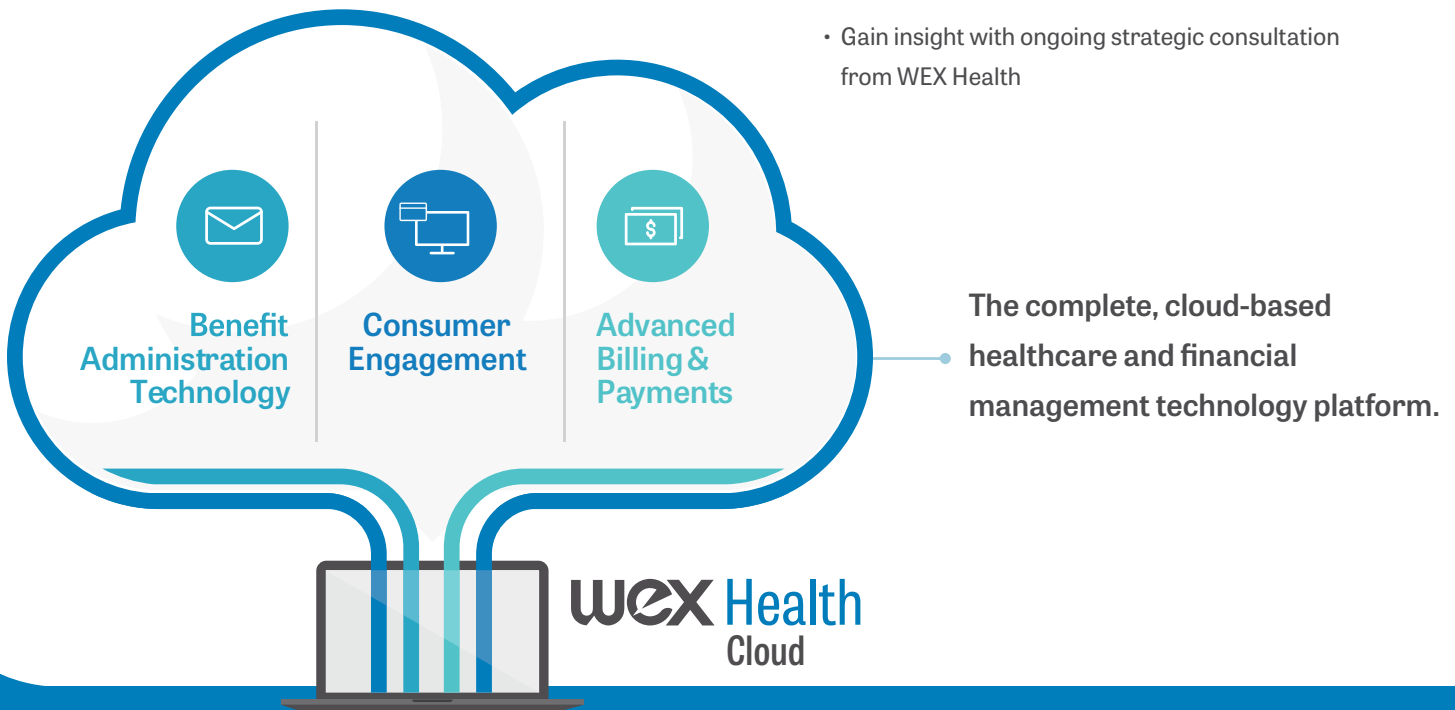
• Gain insight with ongoing strategic consultation from WEX Health

$

Benefit Administration Technology

Consumer Engagement

Advanced Billing & Payments

The complete, cloud-based healthcare and financial management technology platform.

WEX Health Cloud